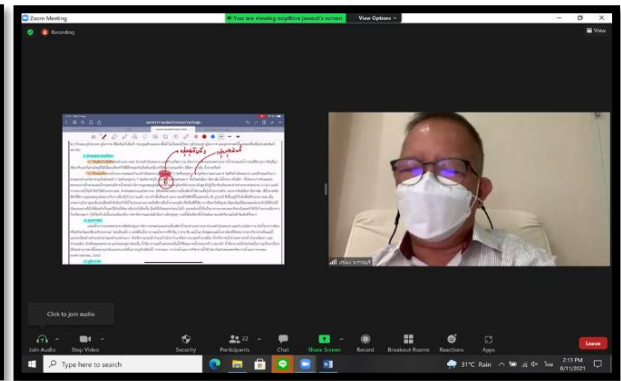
Zoom Meeting

You are viewing nuppikira jaused's screen

View Options

Recording

View

Click to join audio

Join Audio

Stop Video

Security

22 Participants

Chat

Share Screen

Record

Breakout Rooms

Reactions

Apps

Leave

Type here to search

31°C Rain

2:13 PM
8/11/2021